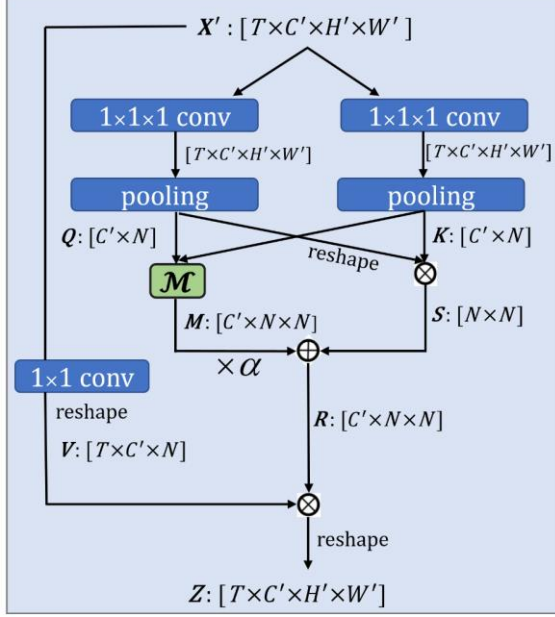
$\boldsymbol{X}'$ : $[T \times C' \times H' \times W']$

$1\times1\times1$ conv

$1\times1\times1$ conv

$[T \times C' \times H' \times W']$

$[T \times C' \times H' \times W']$

pooling

pooling

$\boldsymbol{Q}$: $[C' \times N]$

$\boldsymbol{K}$: $[C' \times N]$

reshape

$\boldsymbol{\mathcal{M}}$

$\otimes$

$\boldsymbol{M}$: $[C' \times N \times N]$

$\boldsymbol{S}$: $[N \times N]$

$1\times1$ conv

$\times \alpha$

$\oplus$

reshape

$\boldsymbol{R}$: $[C' \times N \times N]$

$\boldsymbol{V}$: $[T \times C' \times N]$

$\otimes$

reshape

$\boldsymbol{Z}$: $[T \times C' \times H' \times W']$